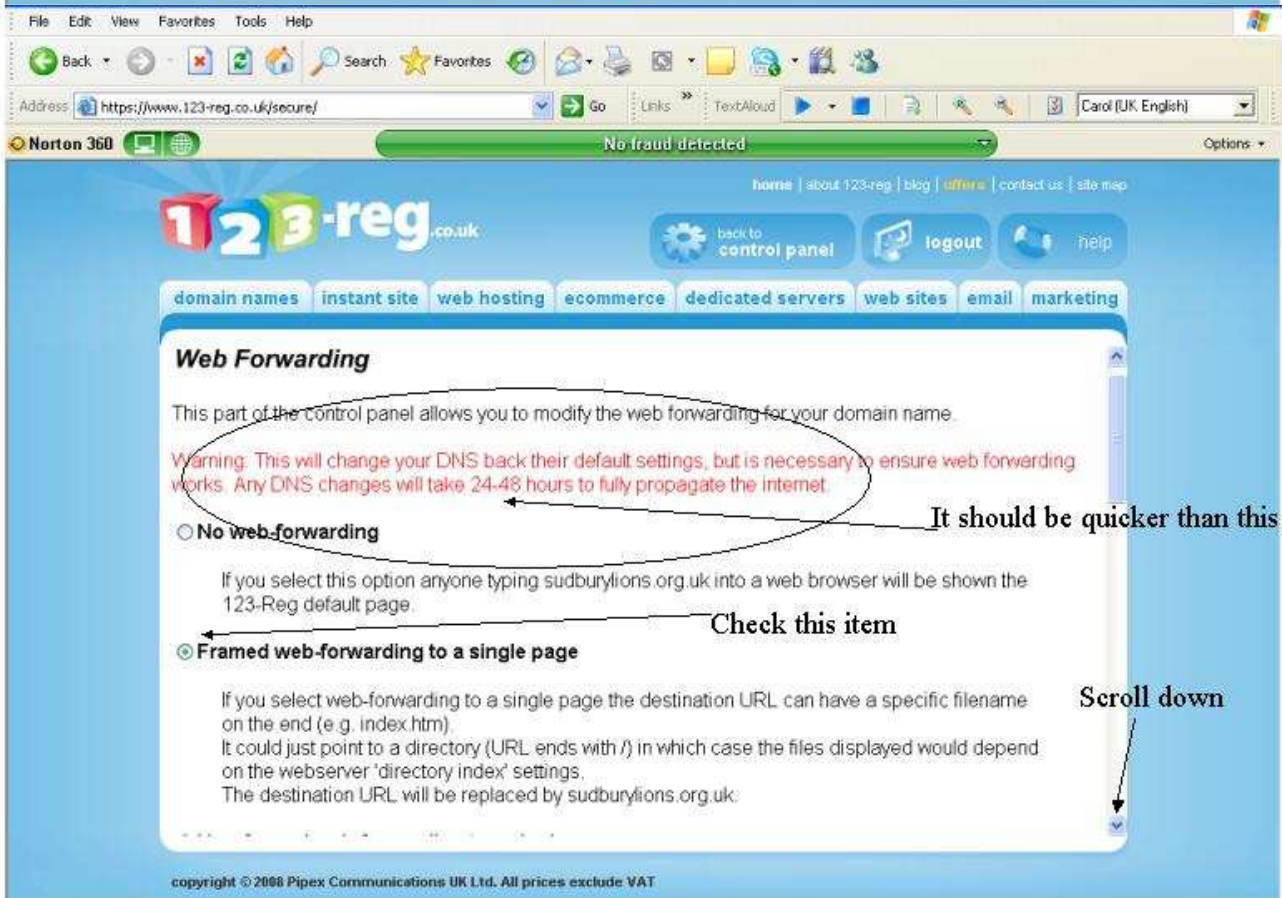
File Edit View Favorites Tools Help

Back Search Favorites

Address https://www.123-reg.co.uk/secure/ Go Links » TextAloud Carol (UK English)

Norton 360 No fraud detected Options

home | about 123-reg | blog | offers | contact us | site map

123-reg.co.uk

back to control panel logout help

domain names | instant site | web hosting | ecommerce | dedicated servers | web sites | email | marketing

Web Forwarding

This part of the control panel allows you to modify the web forwarding for your domain name.

Warning: This will change your DNS back their default settings, but is necessary to ensure web forwarding works. Any DNS changes will take 24-48 hours to fully propagate the internet.

It should be quicker than this

No web-forwarding

If you select this option anyone typing sudburylions.org.uk into a web browser will be shown the 123-Reg default page.

Check this item

Framed web-forwarding to a single page

If you select web-forwarding to a single page the destination URL can have a specific filename on the end (e.g. index.htm).
It could just point to a directory (URL ends with /) in which case the files displayed would depend on the webserver 'directory index' settings.
The destination URL will be replaced by sudburylions.org.uk.

Scroll down

copyright © 2008 Pipex Communications UK Ltd. All prices exclude VAT